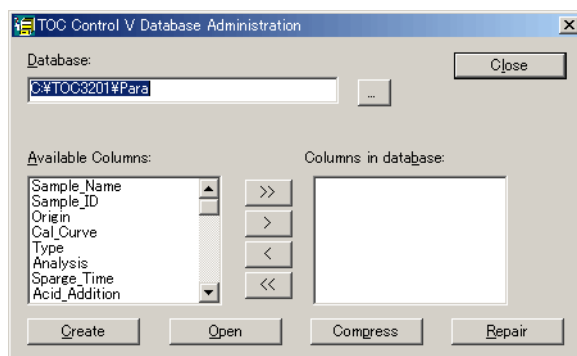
TOC Control V Database Administration

×

Database:

C:¥TOC3201¥Para

...

Close

Available Columns:

Sample_Name
Sample_ID
Origin
Cal_Curve
Type
Analysis
Sparge_Time
Acid_Addition

>>

>

<

<<

Columns in database:

Create

Open

Compress

Repair